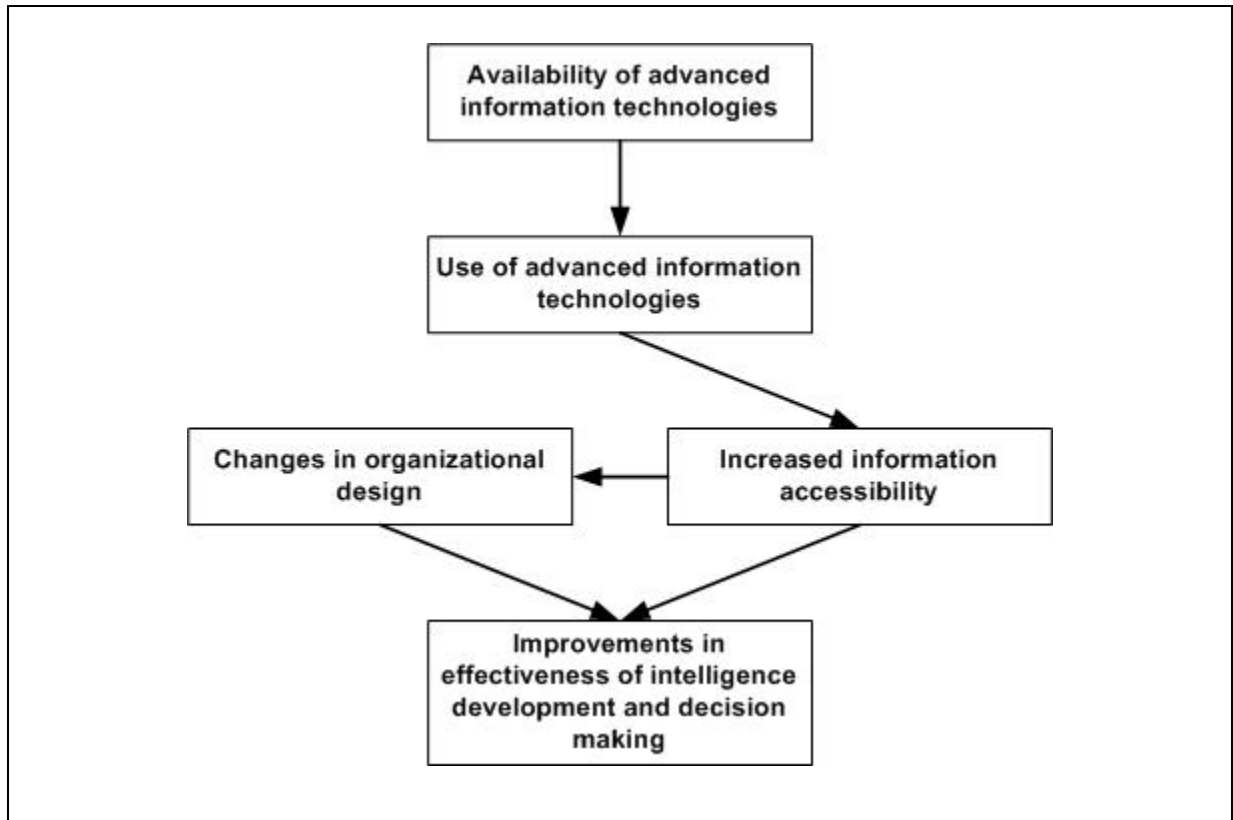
Availability of advanced information technologies

Use of advanced information technologies

Changes in organizational design

Increased information accessibility

Improvements in effectiveness of intelligence development and decision making